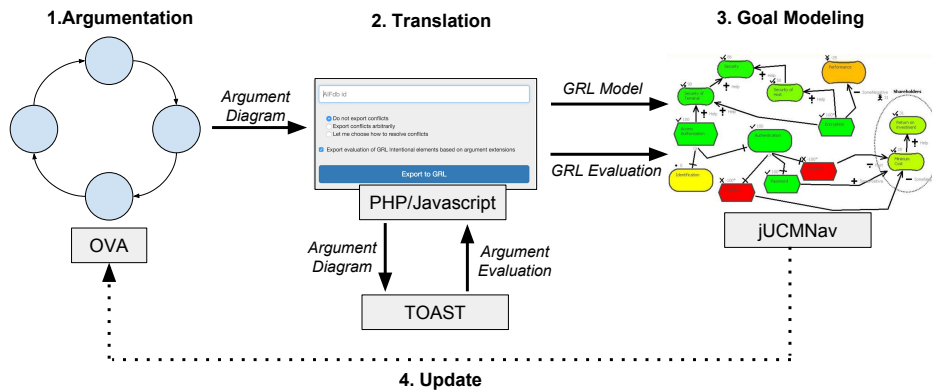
1.Argumentation

2. Translation

3. Goal Modeling

Argument Diagram

AIFdb id

Do not export conflicts
Export conflicts arbitrarily
Let me choose how to resolve conflicts

Export evaluation of GRL intentional elements based on argument extensions

Export to GRL

PHP/Javascript

GRL Model

GRL Evaluation

Stakeholders

jUCMNav

OVA

Argument Diagram

Argument Evaluation

TOAST

4. Update